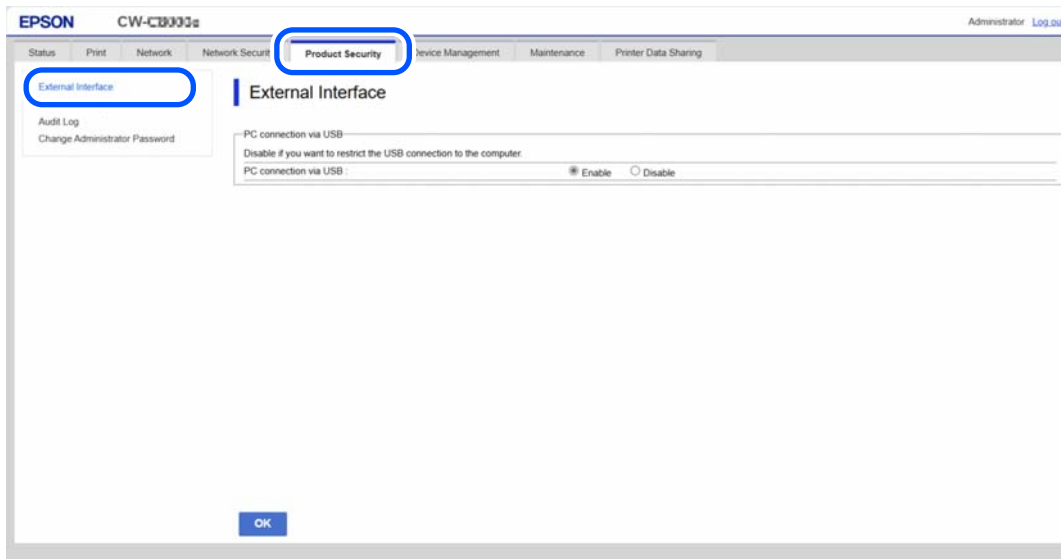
EPSON CW-C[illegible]

Administrator Log ou

Status Print Network Network Securit Product Security Device Management Maintenance Printer Data Sharing

External Interface

Audit Log

Change Administrator Password

External Interface

PC connection via USB

Disable if you want to restrict the USB connection to the computer.

PC connection via USB : Enable Disable

OK